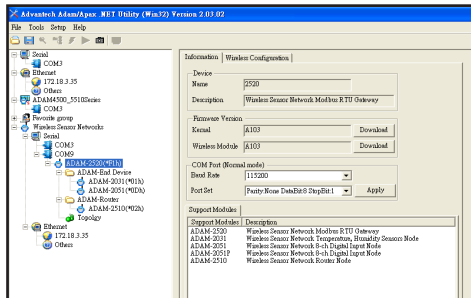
Advantech Adam/Apax .NET Utility (Win32) Version 2.03.02

File Tools Setup Help

Serial
COM3
Ethernet
172.18.3.35
Others
ADAM4500_5510Series
COM3
Favorite group
Wireless Sensor Networks
Serial
COM3
COM9
ADAM-2520(*F1h)
ADAM-End Device
ADAM-2031(*01h)
ADAM-2051(*0Dh)
ADAM-Router
ADAM-2510(*02h)
Topology
Ethernet
172.18.3.35
Others

Information | Wireless Configuration

Device
Name: 2520
Description: Wireless Sensor Network Modbus RTU Gateway

Firmware Version
Kernel: A103 | Download
Wireless Module: A103 | Download

COM Port (Normal mode)
Baud Rate: 115200
Port Set: Parity:None DataBit:8 StopBit:1 | Apply

Support Modules

| Support Modules | Description |
|---|---|
| ADAM-2520 | Wireless Sensor Network Modbus RTU Gateway |
| ADAM-2031 | Wireless Sensor Network Temperature, Humidity Sensors Node |
| ADAM-2051 | Wireless Sensor Network 8-ch Digital Input Node |
| ADAM-2051P | Wireless Sensor Network 8-ch Digital Input Node |
| ADAM-2510 | Wireless Sensor Network Router Node |